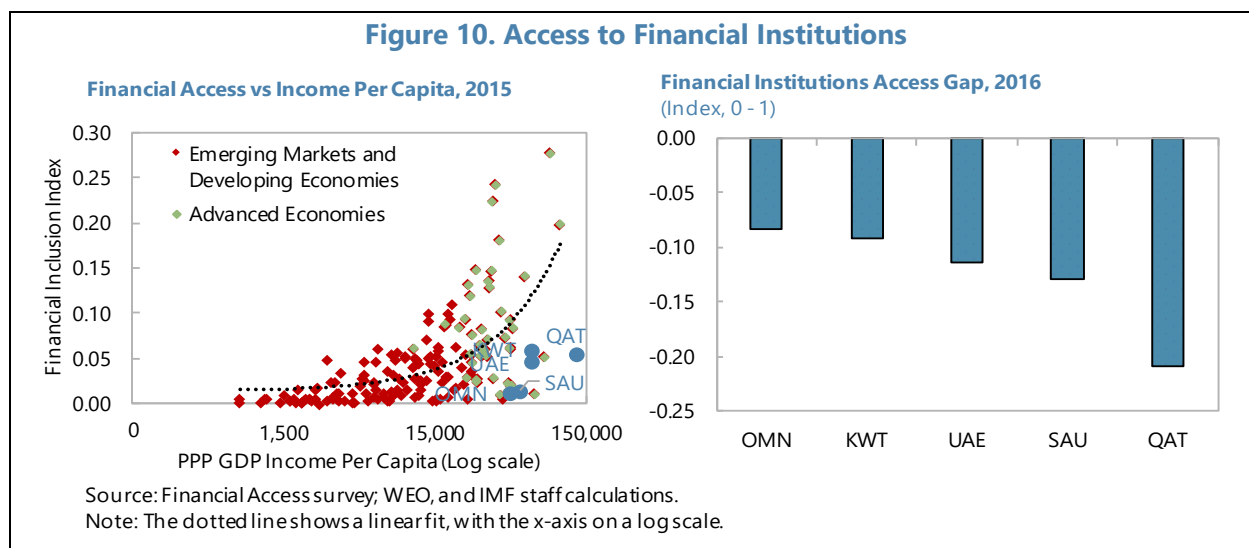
Figure 10. Access to Financial Institutions

Financial Access vs Income Per Capita, 2015

Financial Inclusion Index

0.30
0.25
0.20
0.15
0.10
0.05
0.00

Emerging Markets and Developing Economies
Advanced Economies

QAT
KWT
UAE
SAU
OMN

0
1,500
15,000
150,000

PPP GDP Income Per Capita (Log scale)

Financial Institutions Access Gap, 2016
(Index, 0 - 1)

0.00
-0.05
-0.10
-0.15
-0.20
-0.25

OMN
KWT
UAE
SAU
QAT

Source: Financial Access survey; WEO, and IMF staff calculations.
Note: The dotted line shows a linear fit, with the x-axis on a log scale.